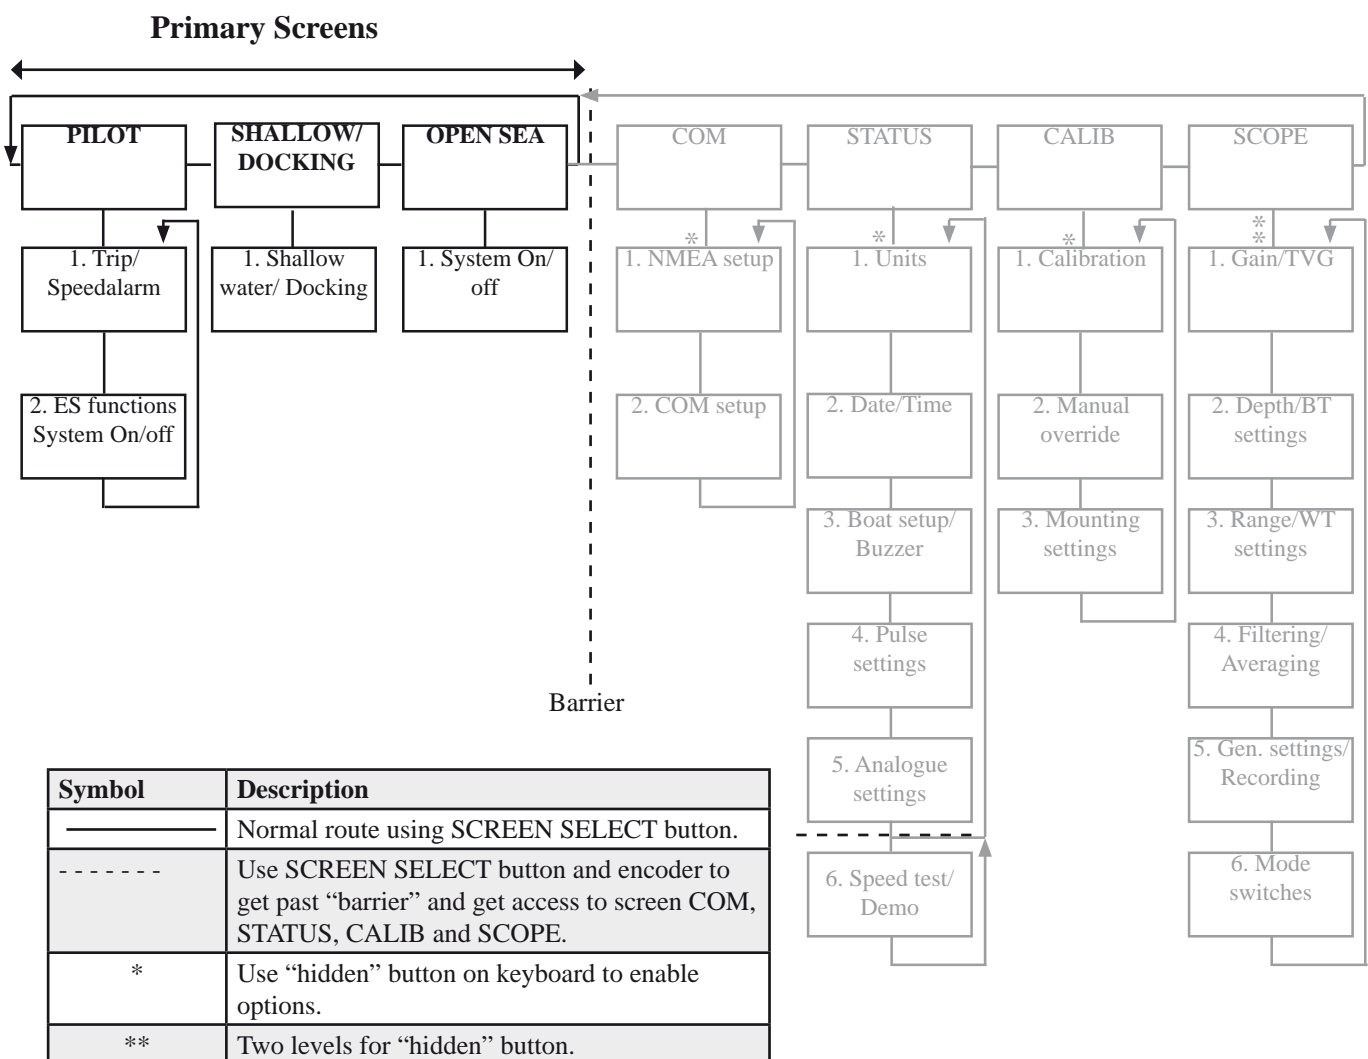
Primary Screens

PILOT

SHALLOW/ DOCKING

OPEN SEA

COM

STATUS

CALIB

SCOPE

1. Trip/ Speedalarm

2. ES functions System On/off

1. Shallow water/ Docking

1. System On/ off

*

1. NMEA setup

2. COM setup

*

1. Units

2. Date/Time

3. Boat setup/ Buzzer

4. Pulse settings

5. Analogue settings

6. Speed test/ Demo

*

1. Calibration

2. Manual override

3. Mounting settings

**

1. Gain/TVG

2. Depth/BT settings

3. Range/WT settings

4. Filtering/ Averaging

5. Gen. settings/ Recording

6. Mode switches

Barrier

| Symbol | Description |
|---|---|
| ———— | Normal route using SCREEN SELECT button. |
| - - - - - - - | Use SCREEN SELECT button and encoder to get past “barrier” and get access to screen COM, STATUS, CALIB and SCOPE. |
| * | Use “hidden” button on keyboard to enable options. |
| ** | Two levels for “hidden” button. |